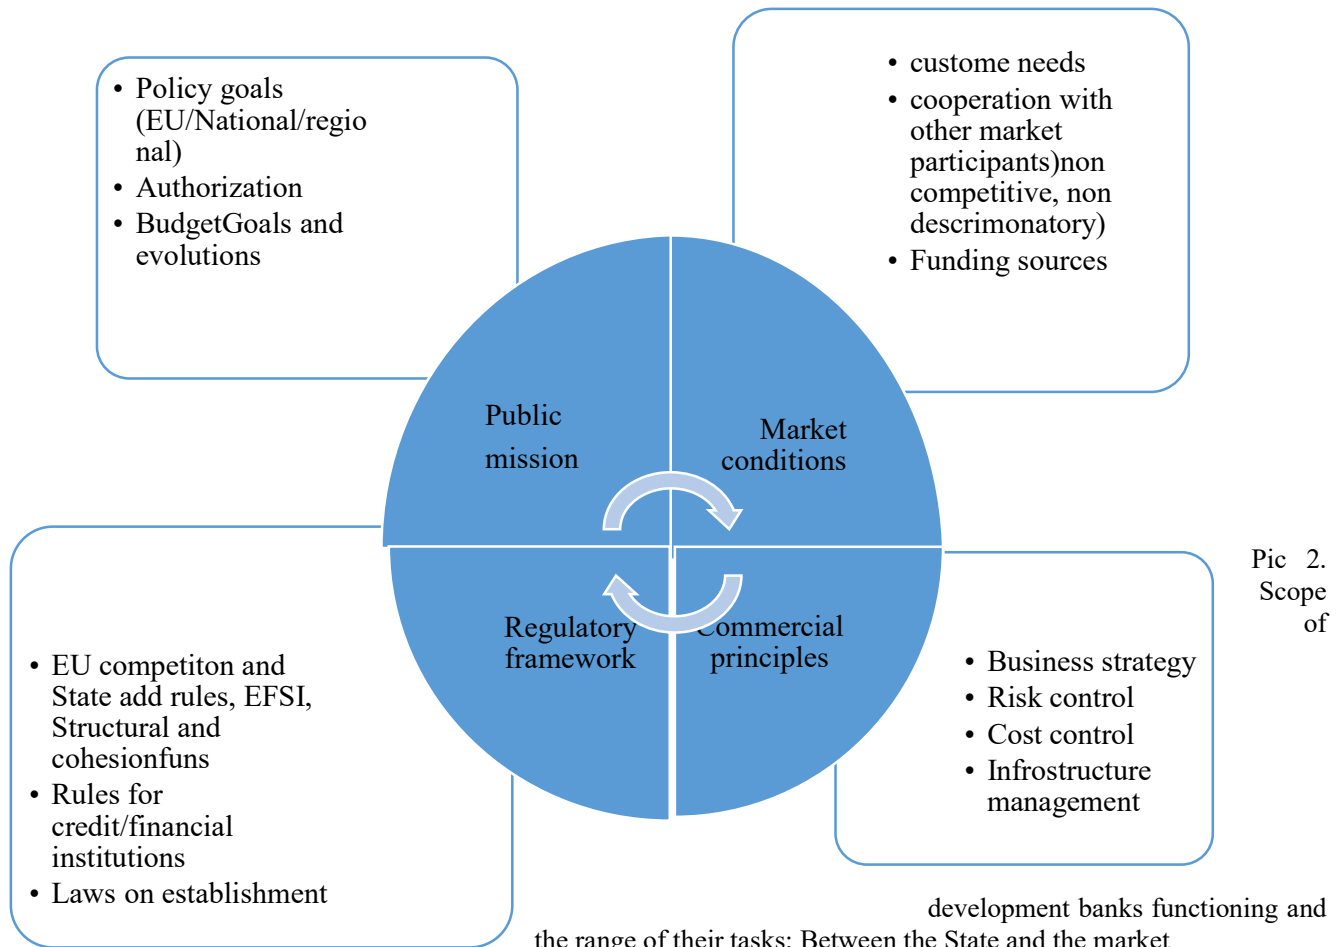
• Policy goals (EU/National/regional)
• Authorization
• BudgetGoals and evolutions

• custome needs
• cooperation with other market participants)non competitive, non descrimonatory)
• Funding sources

Public mission

Market conditions

Regulatory framework

Commercial principles

• EU competiton and State add rules, EFSI, Structural and cohesionfuns
• Rules for credit/financial institutions
• Laws on establishment

• Business strategy
• Risk control
• Cost control
• Infrostructure management

Pic 2. Scope of development banks functioning and the range of their tasks: Between the State and the market